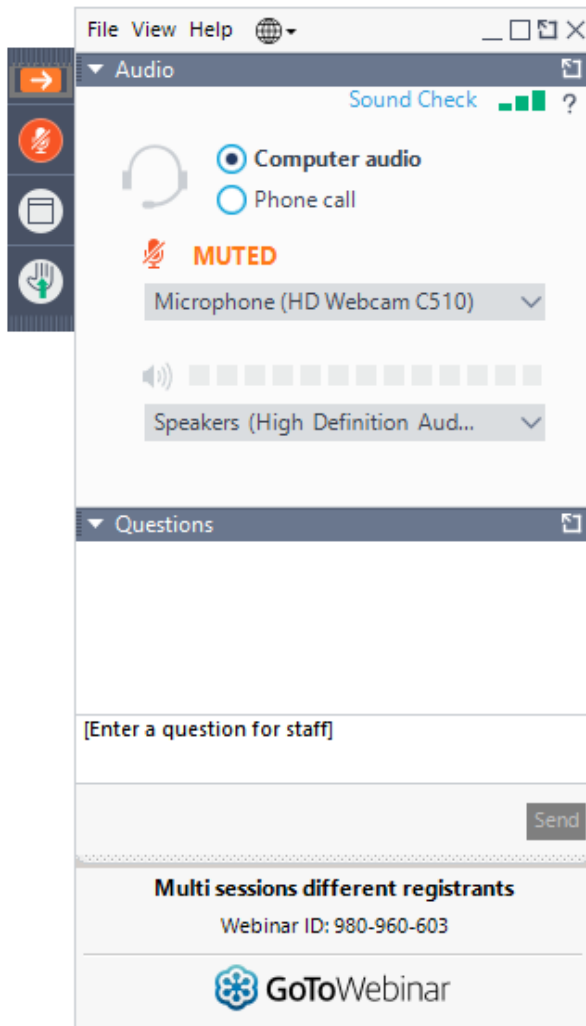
File View Help

Audio

Sound Check ?

Computer audio
Phone call

MUTED

Microphone (HD Webcam C510)

Speakers (High Definition Aud...

Questions

[Enter a question for staff]

Send

Multi sessions different registrants
Webinar ID: 980-960-603

GoToWebinar